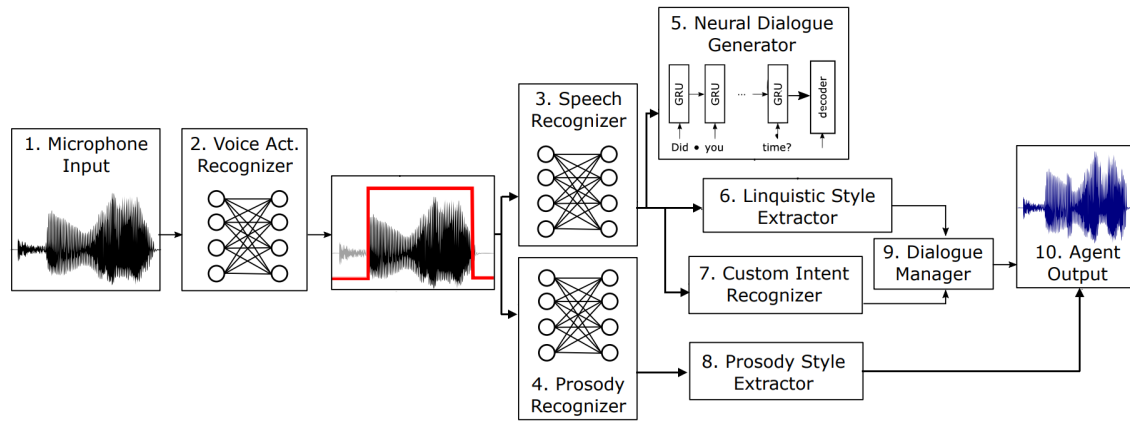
1. Microphone Input

2. Voice Act. Recognizer

3. Speech Recognizer

4. Prosody Recognizer

5. Neural Dialogue Generator

GRU

GRU

...

GRU

decoder

Did • you

time?

6. Linquistic Style Extractor

7. Custom Intent Recognizer

8. Prosody Style Extractor

9. Dialogue Manager

10. Agent Output